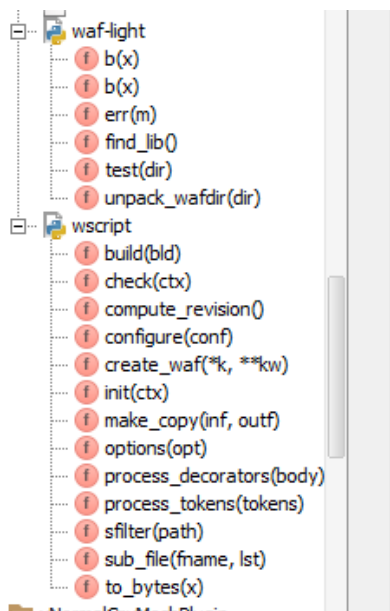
waf-light
f b(x)
f b(x)
f err(m)
f find_lib()
f test(dir)
f unpack_wafdir(dir)
wscript
f build(bld)
f check(ctx)
f compute_revision()
f configure(conf)
f create_waf(*k, **kw)
f init(ctx)
f make_copy(inf, outf)
f options(opt)
f process_decorators(body)
f process_tokens(tokens)
f sfilter(path)
f sub_file(fname, lst)
f to_bytes(x)
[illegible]